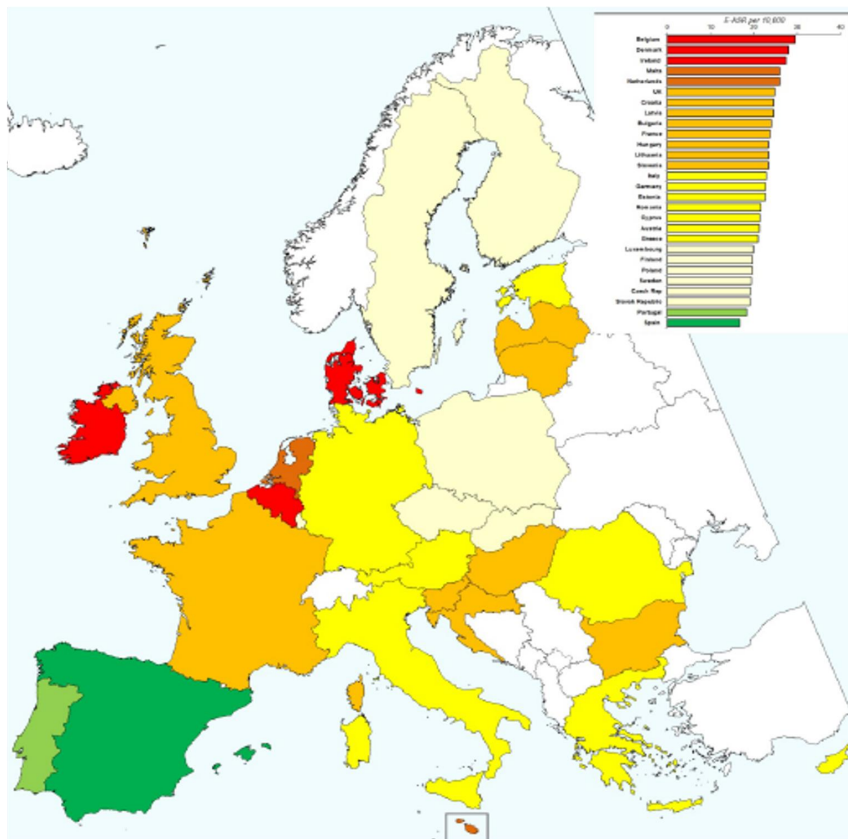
E-ASR per 10,000

0 10 20 30 40

Belgium
Denmark
Ireland
Malta
Netherlands
UK
Croatia
Latvia
Bulgaria
France
Hungary
Lithuania
Slovenia
Italy
Germany
Estonia
Romania
Cyprus
Austria
Greece
Luxembourg
Finland
Poland
Sweden
Czech Rep
Slovak Republic
Portugal
Spain